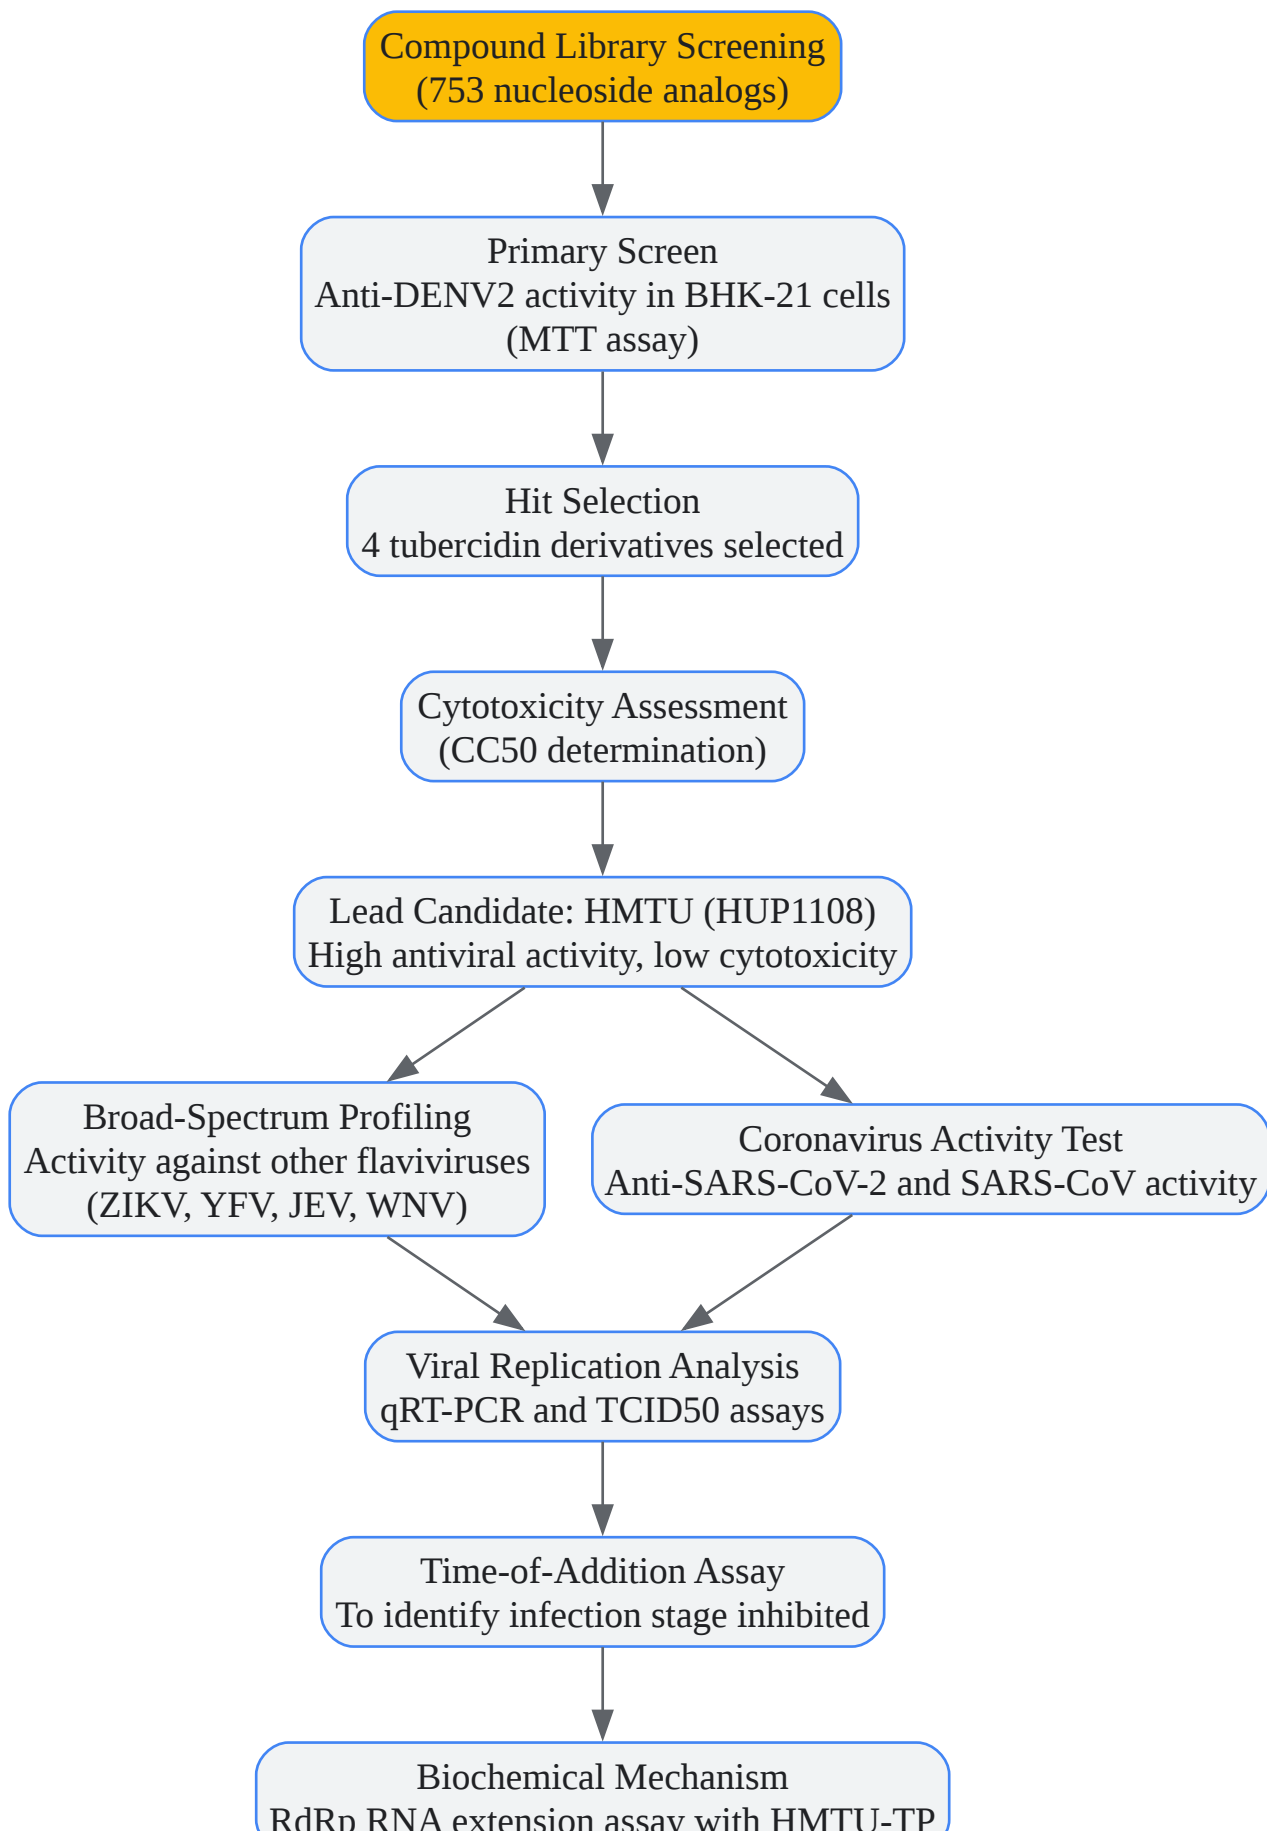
Compound Library Screening
(753 nucleoside analogs)

Primary Screen
Anti-DENV2 activity in BHK-21 cells
(MTT assay)

Hit Selection
4 tubercidin derivatives selected

Cytotoxicity Assessment
(CC50 determination)

Lead Candidate: HMTU (HUP1108)
High antiviral activity, low cytotoxicity

Broad-Spectrum Profiling
Activity against other flaviviruses
(ZIKV, YFV, JEV, WNV)

Coronavirus Activity Test
Anti-SARS-CoV-2 and SARS-CoV activity

Viral Replication Analysis
qRT-PCR and TCID50 assays

Time-of-Addition Assay
To identify infection stage inhibited

Biochemical Mechanism
RdRp RNA extension assay with HMTU-TP